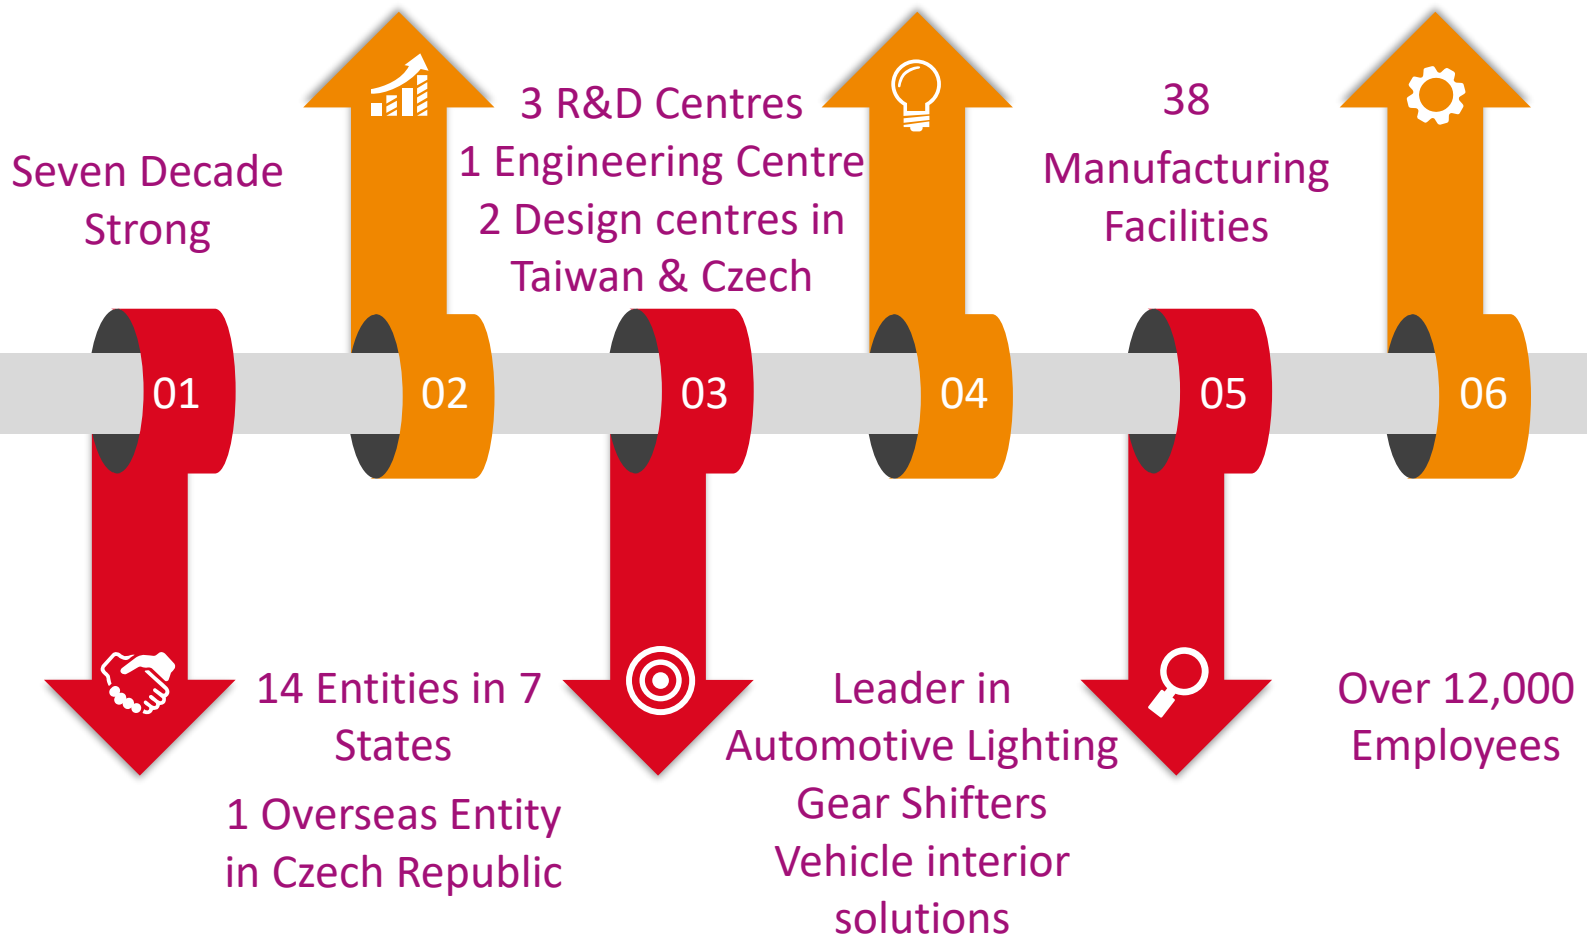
Seven Decade Strong

3 R&D Centres
1 Engineering Centre
2 Design centres in Taiwan & Czech

38
Manufacturing Facilities

01

02

03

04

05

06

14 Entities in 7 States

1 Overseas Entity in Czech Republic

Leader in
Automotive Lighting
Gear Shifters
Vehicle interior solutions

Over 12,000 Employees